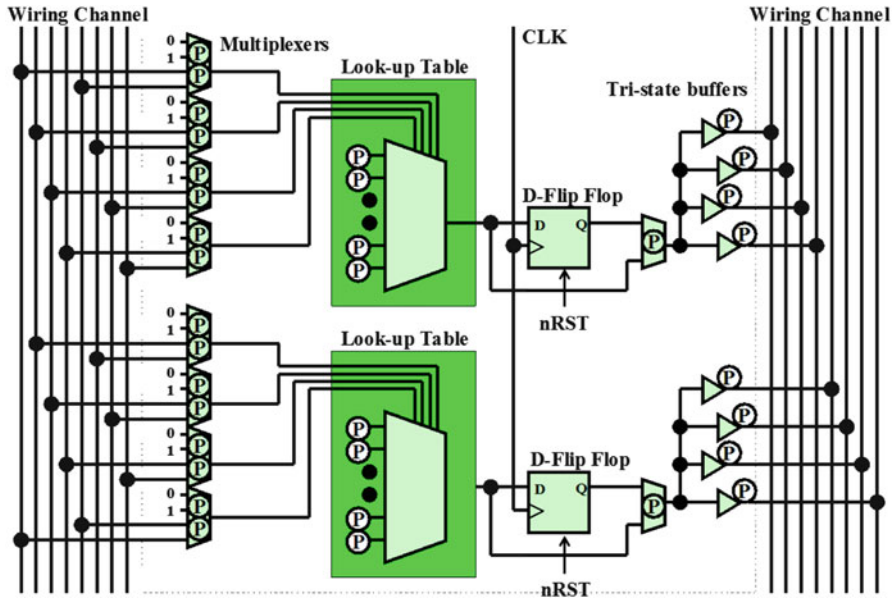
Wiring Channel

Wiring Channel

CLK

Multiplexers

Look-up Table

Tri-state buffers

0
1
P
P
0
1
P
P
0
1
P
P
0
1
P
P

P
P
P
P

D-Flip Flop
D
Q

P

P
P
P
P

nRST

Look-up Table

0
1
P
P
0
1
P
P
0
1
P
P
0
1
P
P

P
P
P
P

D-Flip Flop
D
Q

P

P
P
P
P

nRST